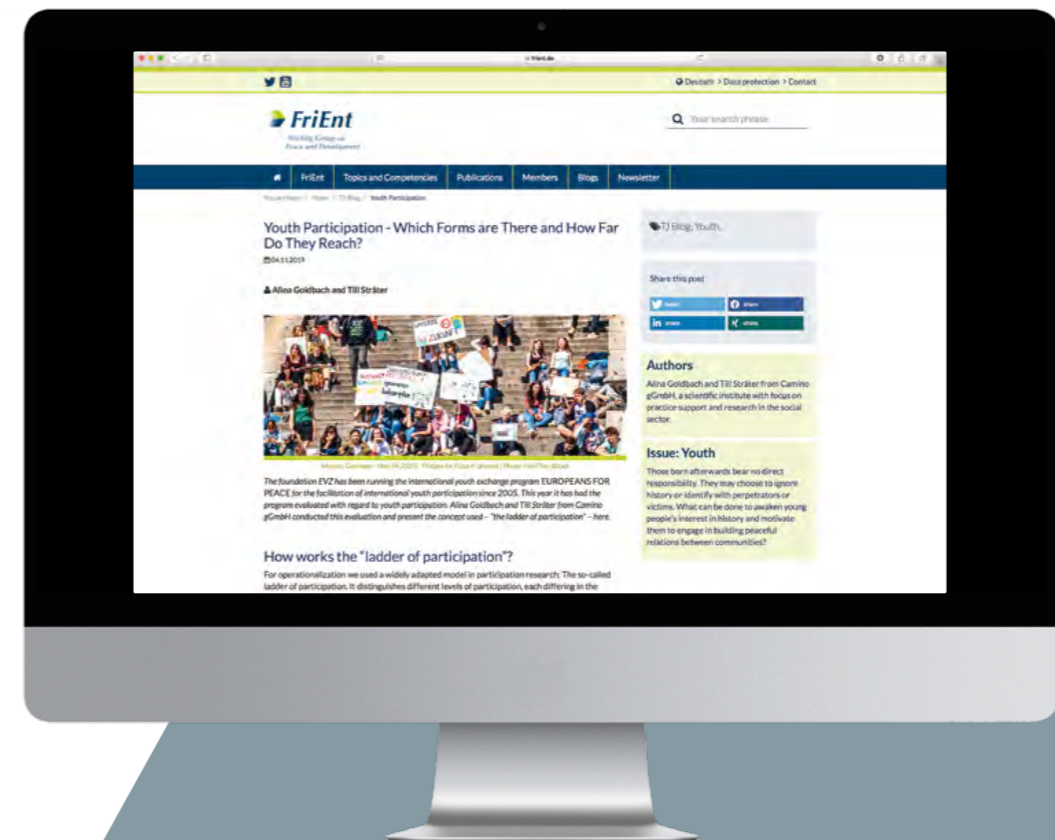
frient.de

Deutsch > Data protection > Contact

FriEnt

Working Group on Peace and Development

Your search phrase

FriEnt | Topics and Competencies | Publications | Members | Blogs | Newsletter

You are here: / Home / TJ Blog / Youth Participation

Youth Participation - Which Forms are There and How Far Do They Reach?

04.11.2019

Alina Goldbach and Till Sträter

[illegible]

The foundation EVZ has been running the international youth exchange program EUROPEANS FOR PEACE for the facilitation of international youth participation since 2005. This year it has had the program evaluated with regard to youth participation. Alina Goldbach and Till Sträter from Camino gGmbH conducted this evaluation and present the concept used – "the ladder of participation" – here.

How works the "ladder of participation"?

For operationalization we used a widely adapted model in participation research: The so-called ladder of participation. It distinguishes different levels of participation, each differing in the

TJ Blog, Youth,

Share this post

tweet

share

share

share

Authors

Alina Goldbach and Till Sträter from Camino gGmbH, a scientific institute with focus on practice support and research in the social sector.

Issue: Youth

Those born afterwards bear no direct responsibility. They may choose to ignore history or identify with perpetrators or victims. What can be done to awaken young people's interest in history and motivate them to engage in building peaceful relations between communities?